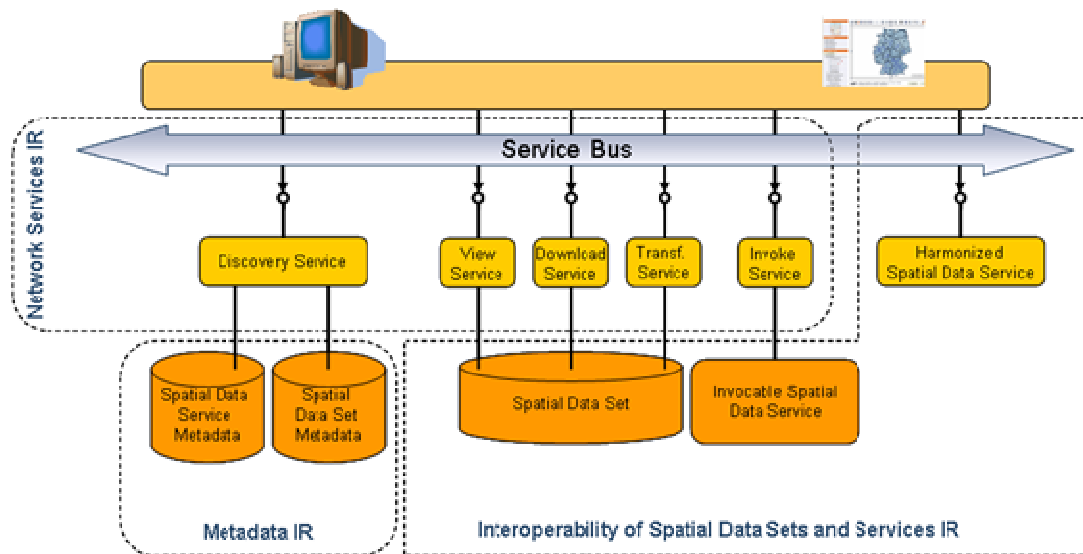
Network Services IR

Service Bus

Discovery Service

View Service

Download Service

Transf. Service

Invoke Service

Harmonized Spatial Data Service

Spatial Data Service Metadata

Spatial Data Set Metadata

Spatial Data Set

Invocable Spatial Data Service

Metadata IR

Interoperability of Spatial Data Sets and Services IR